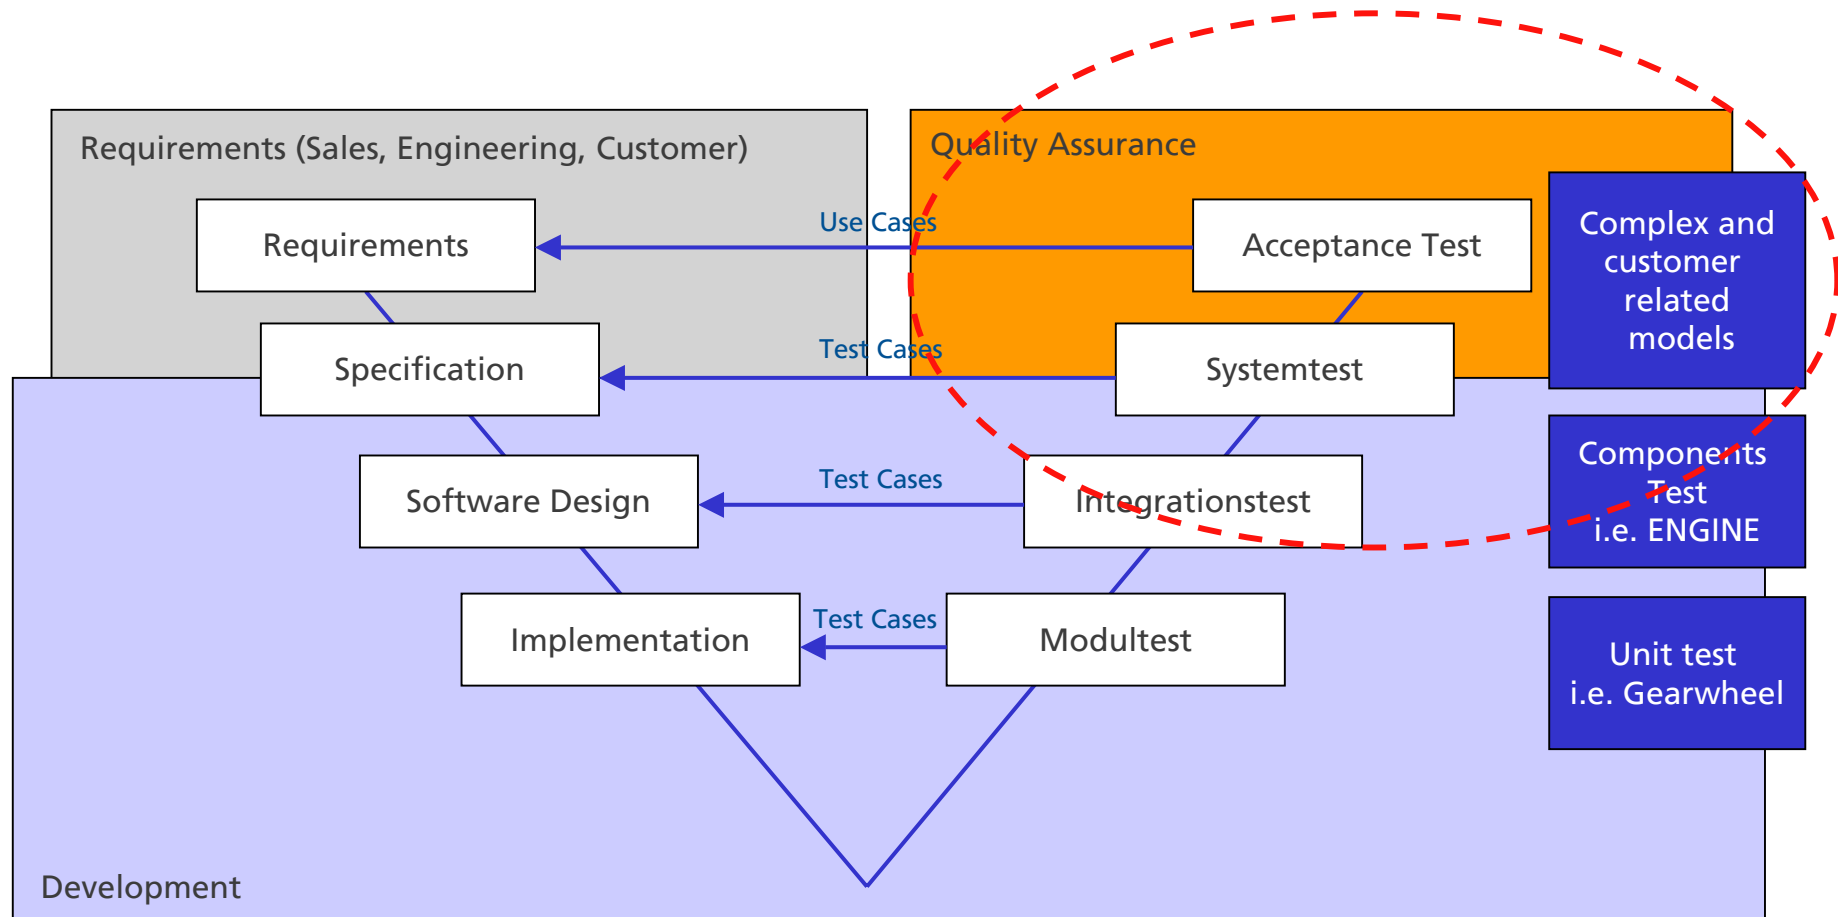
Requirements (Sales, Engineering, Customer)

Quality Assurance

Requirements

Use Cases

Acceptance Test

Complex and customer related models

Specification

Test Cases

Systemtest

Software Design

Test Cases

Integrationstest

Components Test i.e. ENGINE

Implementation

Test Cases

Modultest

Unit test i.e. Gearwheel

Development